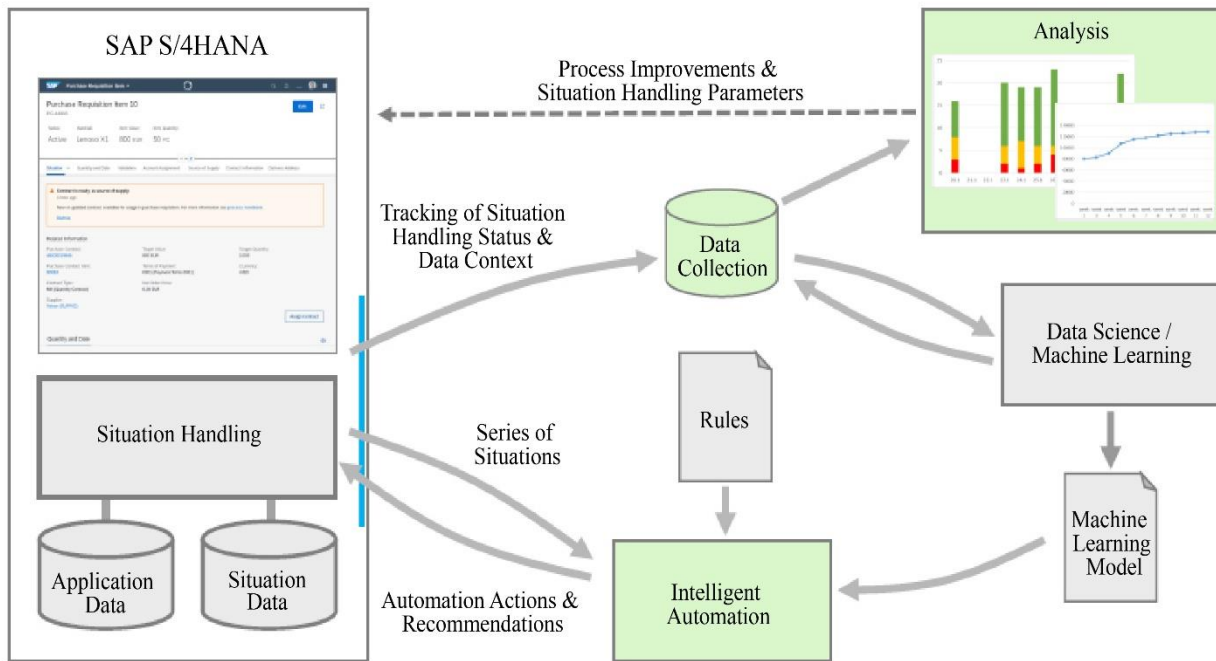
SAP S/4HANA

Purchase Requisition Item 10

Active Lenovo X1 800 EUR 50 PC

Process Improvements & Situation Handling Parameters

Analysis

Tracking of Situation Handling Status & Data Context

Data Collection

Data Science / Machine Learning

Situation Handling

Series of Situations

Rules

Machine Learning Model

Application Data

Situation Data

Automation Actions & Recommendations

Intelligent Automation